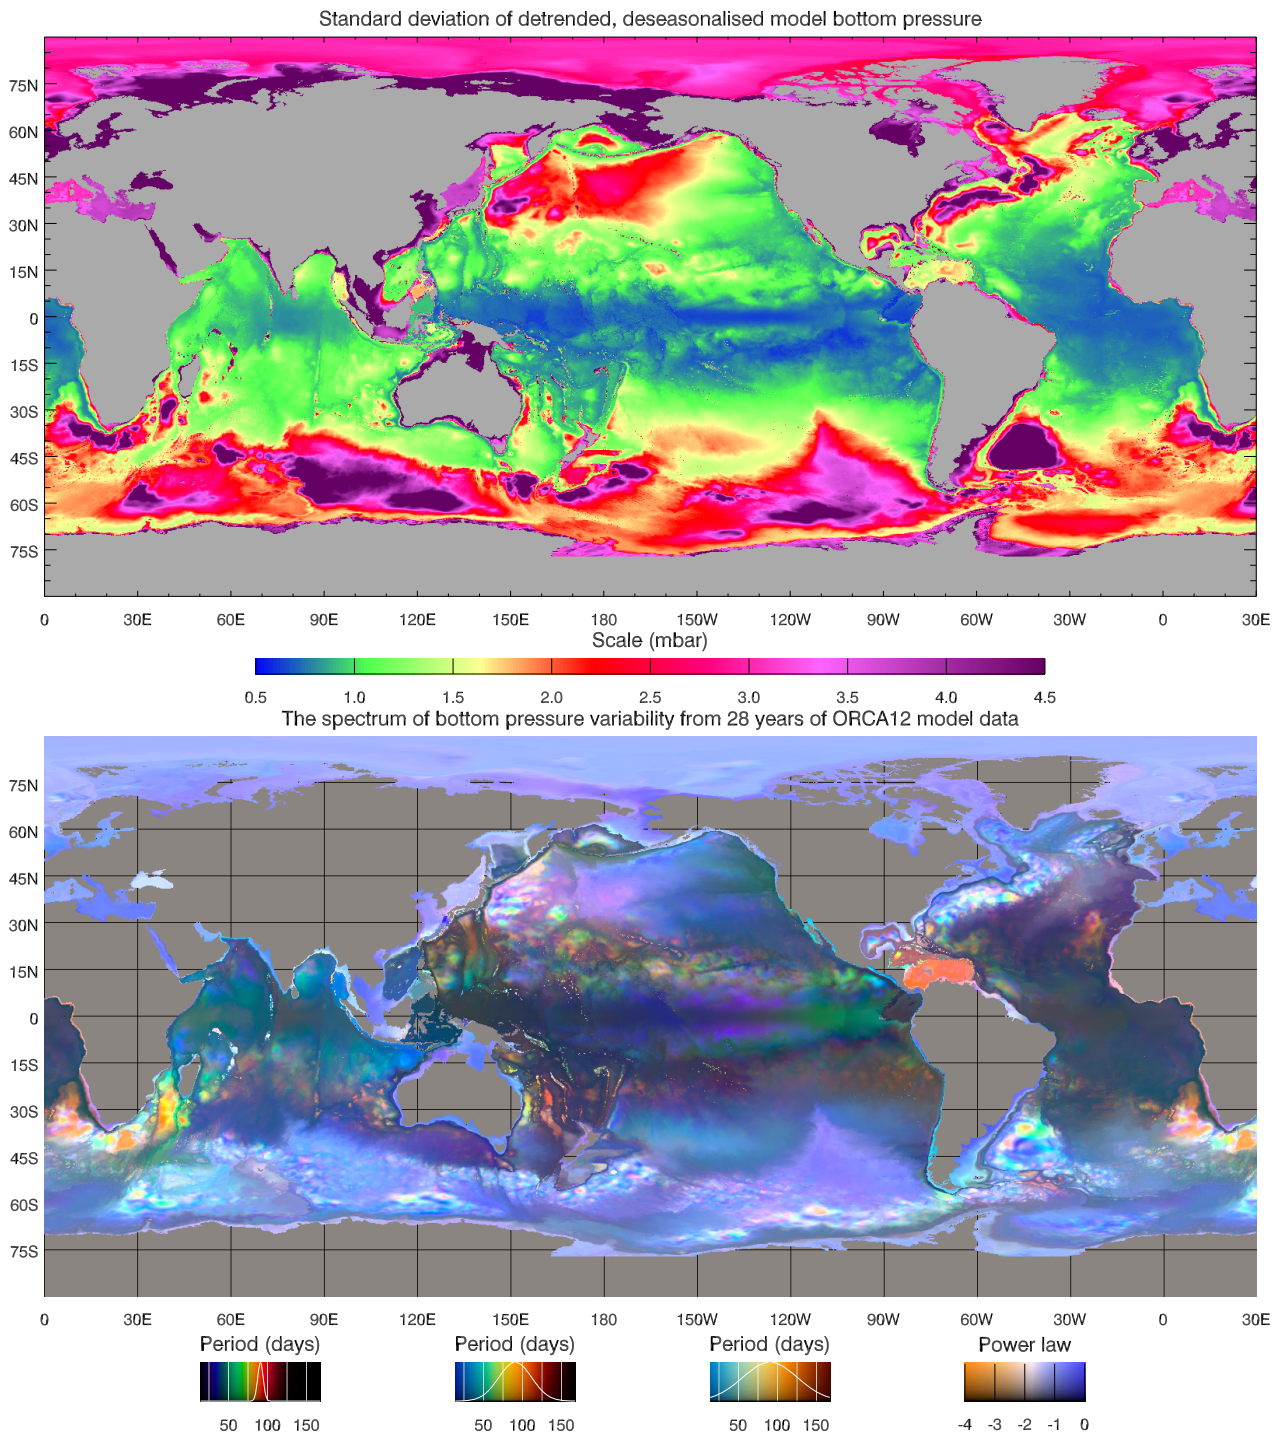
Standard deviation of detrended, deseasonalised model bottom pressure

75N
60N
45N
30N
15N
0
15S
30S
45S
60S
75S

0 30E 60E 90E 120E 150E 180 150W 120W 90W 60W 30W 0 30E

Scale (mbar)

0.5 1.0 1.5 2.0 2.5 3.0 3.5 4.0 4.5

The spectrum of bottom pressure variability from 28 years of ORCA12 model data

75N
60N
45N
30N
15N
0
15S
30S
45S
60S
75S

0 30E 60E 90E 120E 150E 180 150W 120W 90W 60W 30W 0 30E

Period (days)
50 100 150

Period (days)
50 100 150

Period (days)
50 100 150

Power law
-4 -3 -2 -1 0